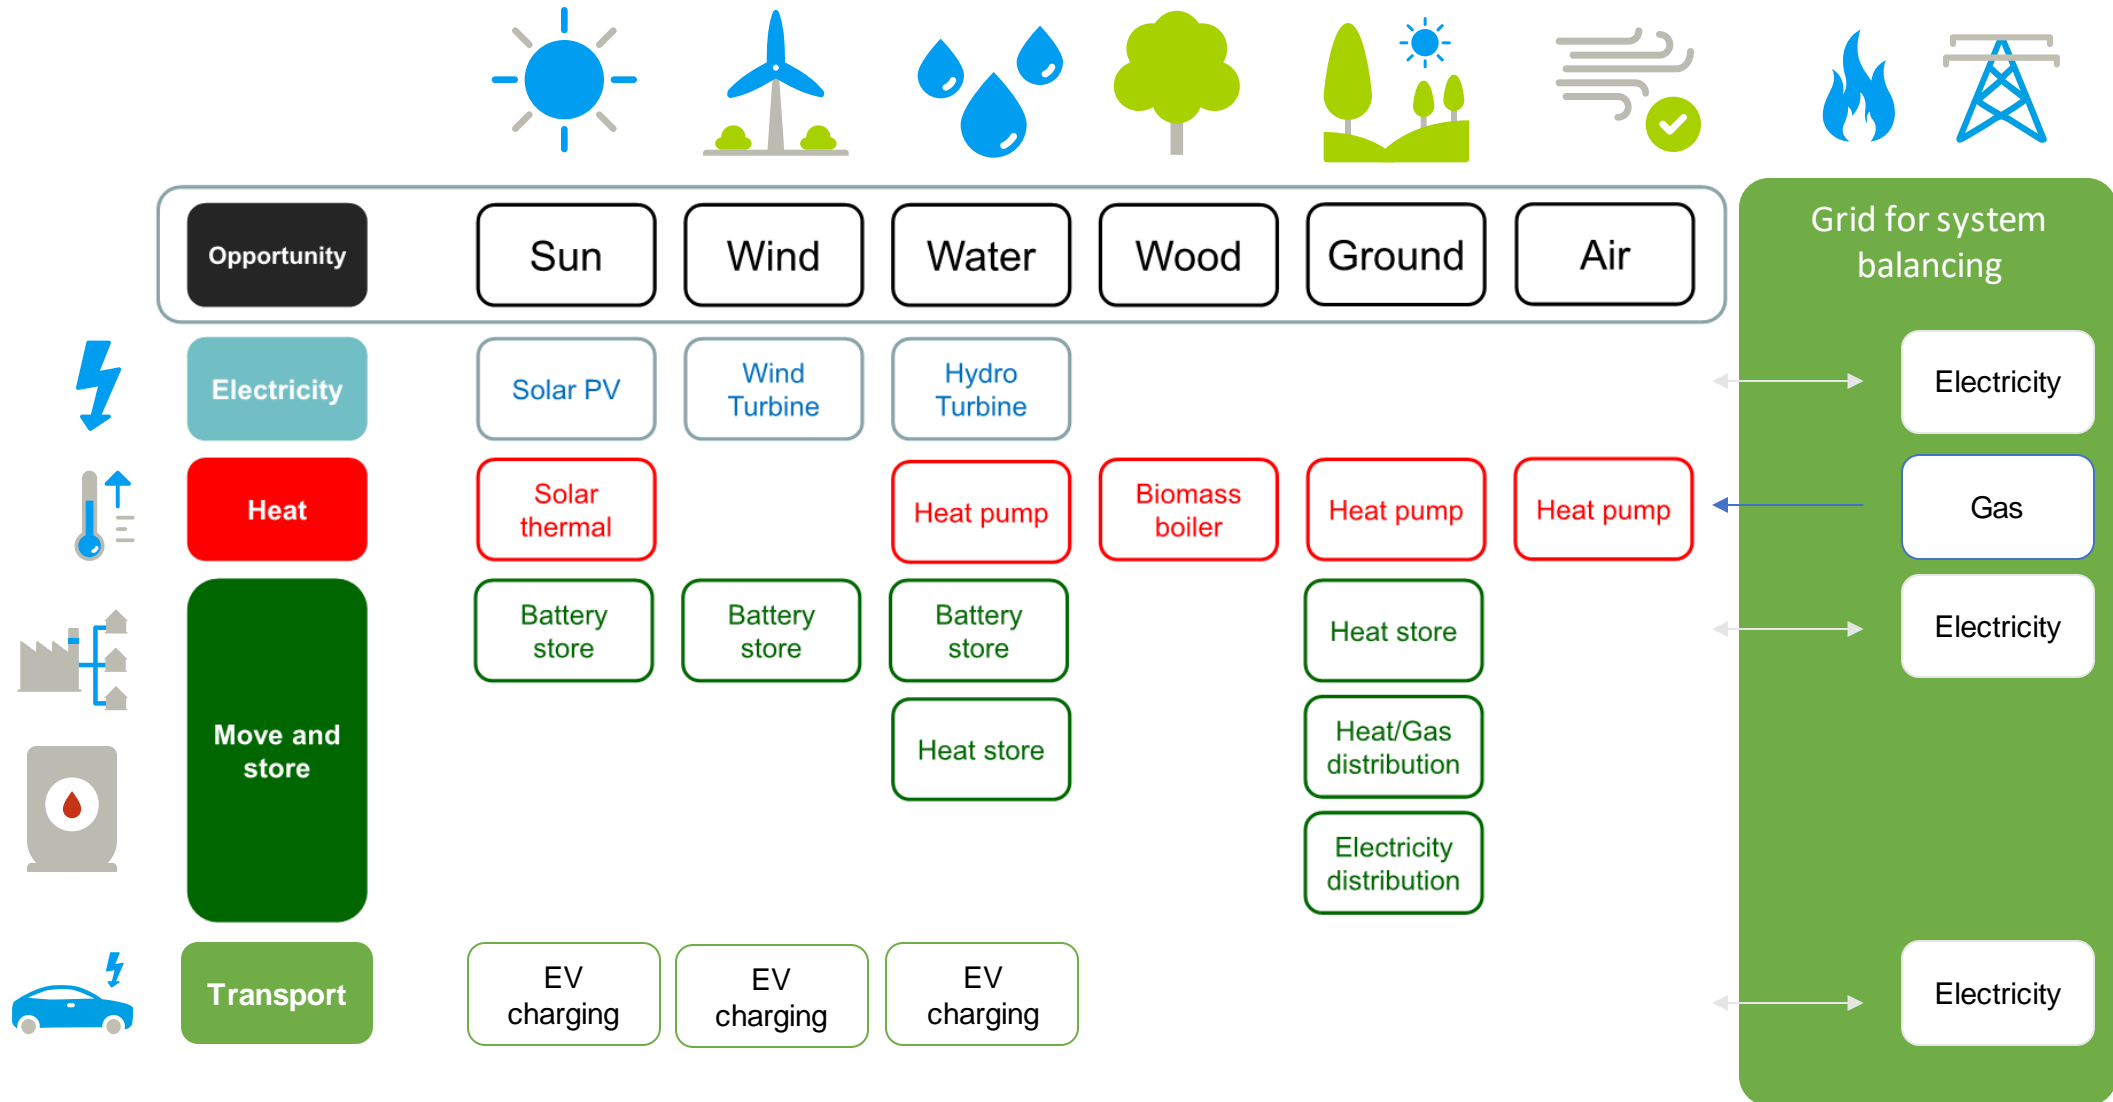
| Opportunity | Sun | Wind | Water | Wood | Ground | Air |
|---|---|---|---|---|---|---|
| Electricity | Solar PV | Wind Turbine | Hydro Turbine | | | |
| Heat | Solar thermal | | Heat pump | Biomass boiler | Heat pump | Heat pump |
| Move and store | Battery store | Battery store | Battery store | | Heat store | |
| | | | Heat store | | Heat/Gas distribution | |
| | | | | | Electricity distribution | |
| Transport | EV charging | EV charging | EV charging | | | |

Grid for system balancing

Electricity

Gas

Electricity

Electricity